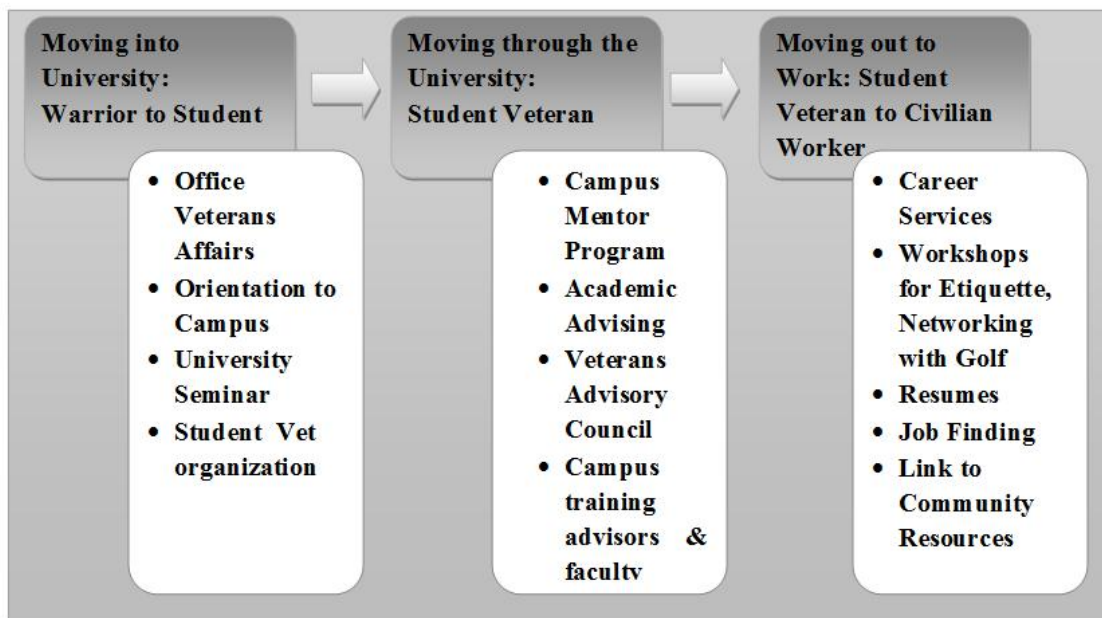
Moving into University: Warrior to Student

- Office Veterans Affairs
- Orientation to Campus
- University Seminar
- Student Vet organization

Moving through the University: Student Veteran

- Campus Mentor Program
- Academic Advising
- Veterans Advisory Council
- Campus training advisors & faculty

Moving out to Work: Student Veteran to Civilian Worker

- Career Services
- Workshops for Etiquette, Networking with Golf
- Resumes
- Job Finding
- Link to Community Resources